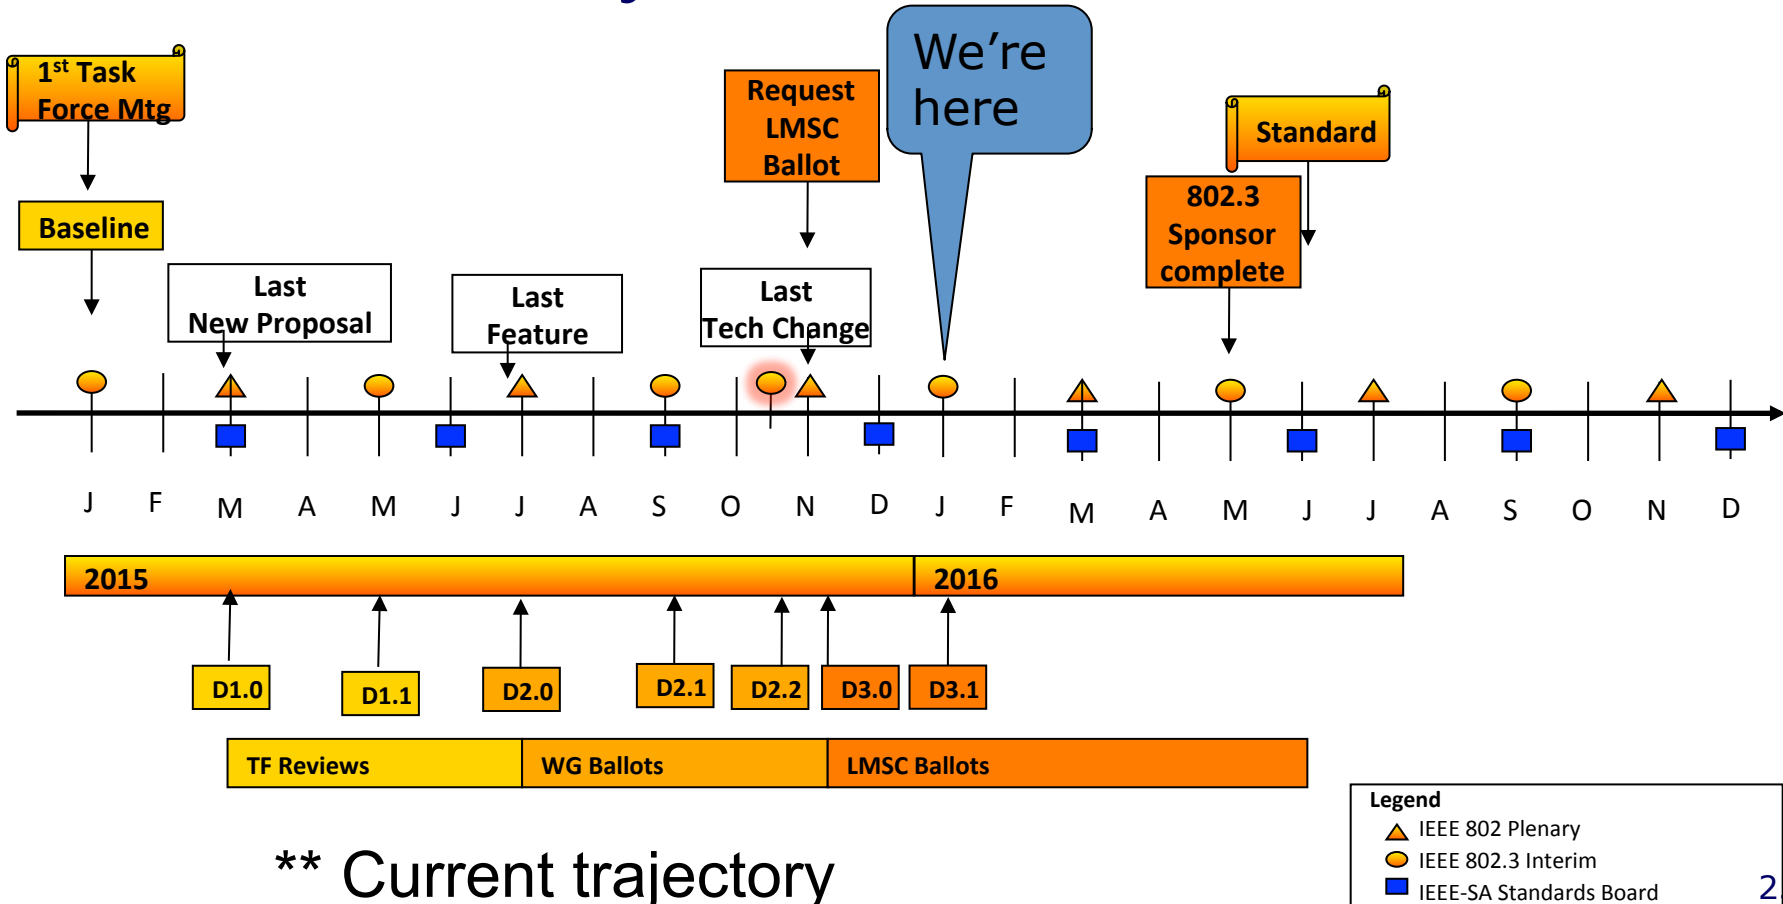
1$^{st}$ Task Force Mtg

Baseline

Last New Proposal

Last Feature

Request LMSC Ballot

Last Tech Change

We're here

Standard

802.3 Sponsor complete

J F M A M J J A S O N D J F M A M J J A S O N D

2015

2016

D1.0 D1.1 D2.0 D2.1 D2.2 D3.0 D3.1

TF Reviews

WG Ballots

LMSC Ballots

** Current trajectory

Legend
IEEE 802 Plenary
IEEE 802.3 Interim
IEEE-SA Standards Board

2